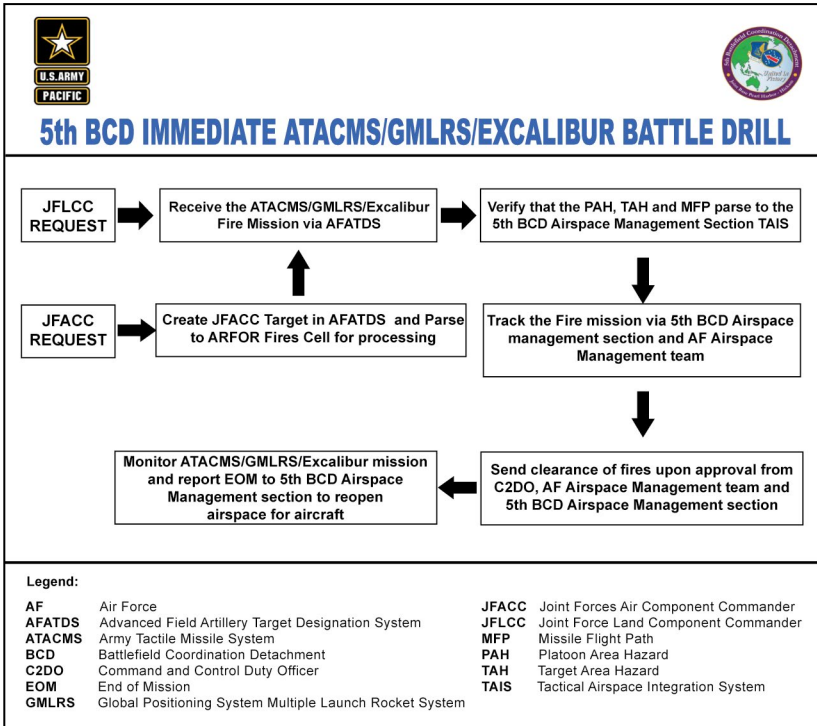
U.S.ARMY
PACIFIC

5th Battlefield Coordination Detachment
Skilled to Victory

5th BCD IMMEDIATE ATACMS/GMLRS/EXCALIBUR BATTLE DRILL

JFLCC REQUEST

Receive the ATACMS/GMLRS/Excalibur Fire Mission via AFATDS

Verify that the PAH, TAH and MFP parse to the 5th BCD Airspace Management Section TAIS

JFACC REQUEST

Create JFACC Target in AFATDS and Parse to ARFOR Fires Cell for processing

Track the Fire mission via 5th BCD Airspace management section and AF Airspace Management team

Monitor ATACMS/GMLRS/Excalibur mission and report EOM to 5th BCD Airspace Management section to reopen airspace for aircraft

Send clearance of fires upon approval from C2DO, AF Airspace Management team and 5th BCD Airspace Management section

Legend:

AF Air Force
AFATDS Advanced Field Artillery Target Designation System
ATACMS Army Tactile Missile System
BCD Battlefield Coordination Detachment
C2DO Command and Control Duty Officer
EOM End of Mission
GMLRS Global Positioning System Multiple Launch Rocket System

JFACC Joint Forces Air Component Commander
JFLCC Joint Force Land Component Commander
MFP Missile Flight Path
PAH Platoon Area Hazard
TAH Target Area Hazard
TAIS Tactical Airspace Integration System